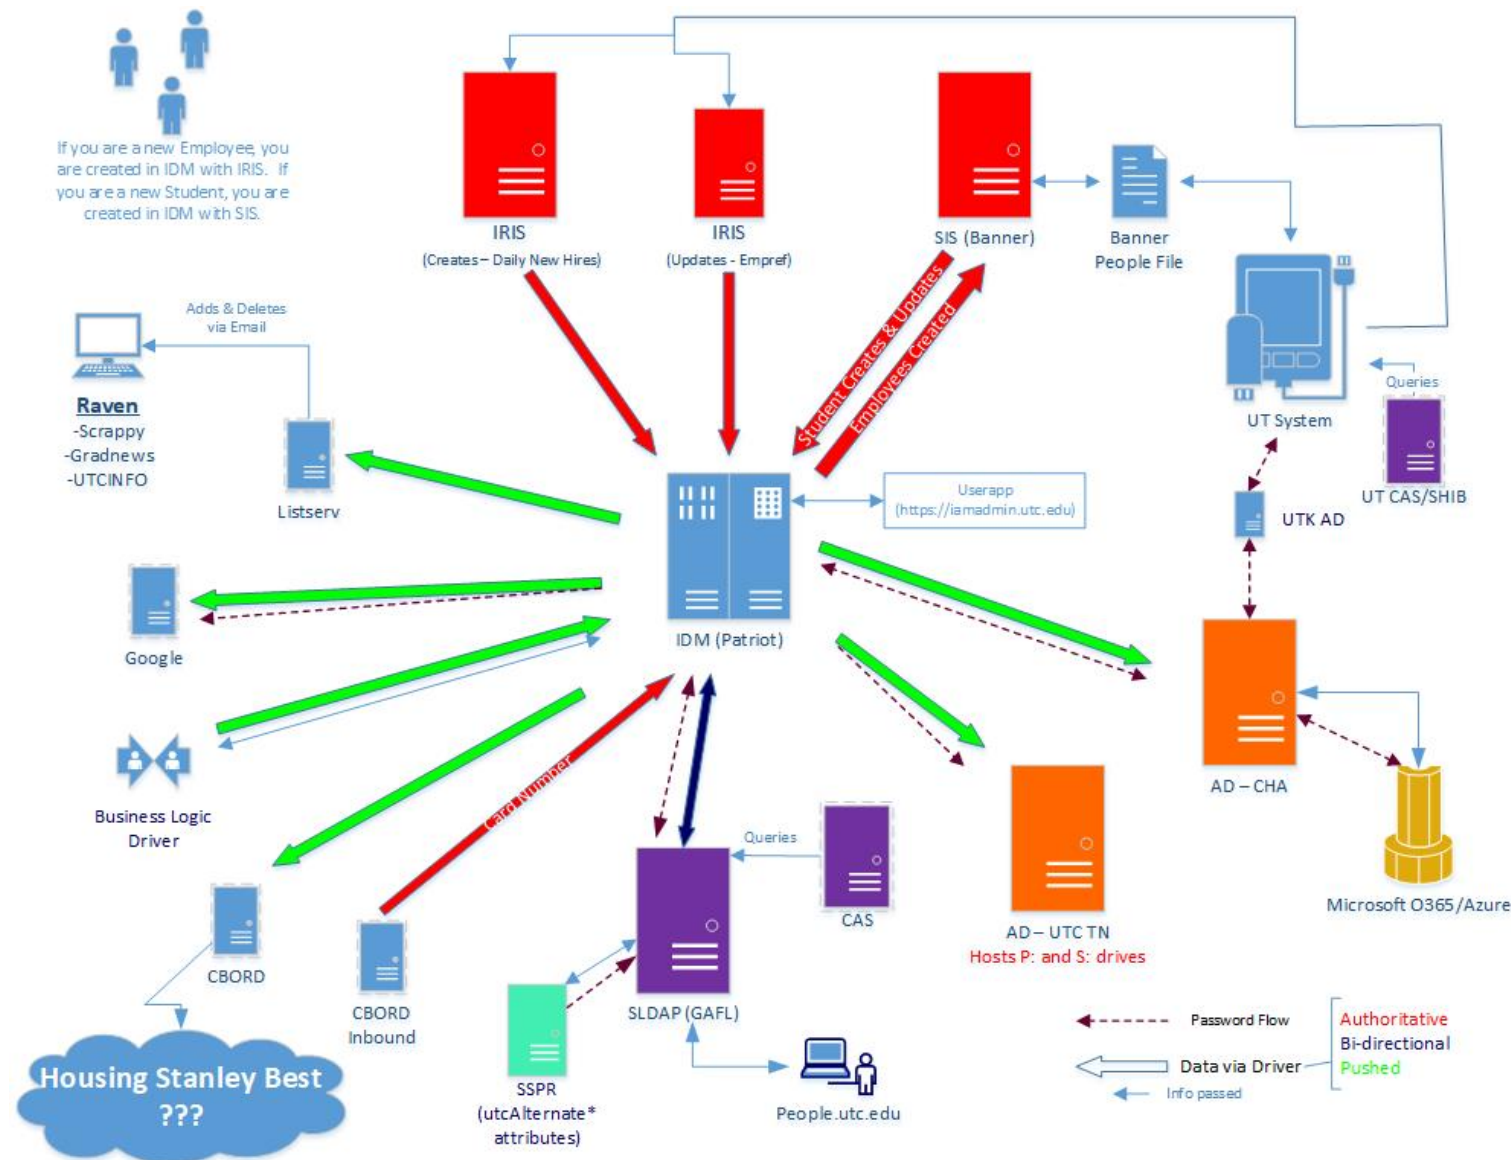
If you are a new Employee, you are created in IDM with IRIS. If you are a new Student, you are created in IDM with SIS.

IRIS
(Creates – Daily New Hires)

IRIS
(Updates - Empref)

SIS (Banner)

Banner
People File

UT System

Queries

UT CAS/SHIB

UTK AD

Adds & Deletes
via Email

Raven
-Scrappy
-Gradnews
-UTCINFO

Listserv

Student Creates & Updates

Employees Created

Userapp
(https://iamadmin.utc.edu)

IDM (Patriot)

Google

Business Logic
Driver

Card Number

CBORD

CBORD
Inbound

Housing Stanley Best
???

Queries

CAS

SLDAP (GAFL)

SSPR
(utcAlternate*
attributes)

People.utc.edu

AD – UTC TN
Hosts P: and S: drives

AD – CHA

Microsoft O365/Azure

Password Flow

Data via Driver

Info passed

Authoritative
Bi-directional
Pushed